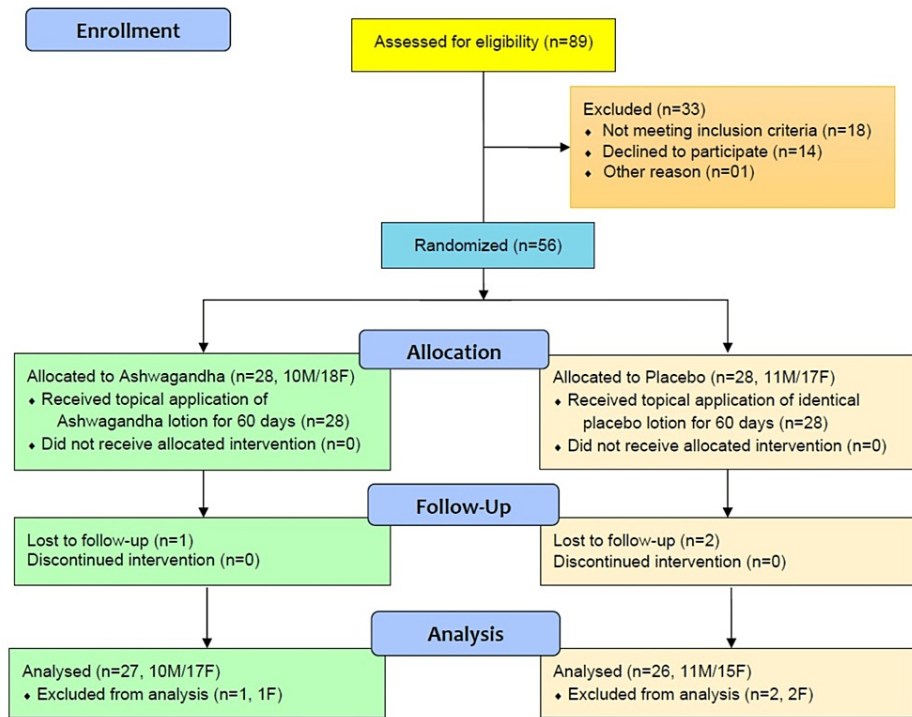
Enrollment

Assessed for eligibility (n=89)

Excluded (n=33)
• Not meeting inclusion criteria (n=18)
• Declined to participate (n=14)
• Other reason (n=01)

Randomized (n=56)

Allocation

Allocated to Ashwagandha (n=28, 10M/18F)
• Received topical application of Ashwagandha lotion for 60 days (n=28)
• Did not receive allocated intervention (n=0)

Allocated to Placebo (n=28, 11M/17F)
• Received topical application of identical placebo lotion for 60 days (n=28)
• Did not receive allocated intervention (n=0)

Follow-Up

Lost to follow-up (n=1)
Discontinued intervention (n=0)

Lost to follow-up (n=2)
Discontinued intervention (n=0)

Analysis

Analysed (n=27, 10M/17F)
• Excluded from analysis (n=1, 1F)

Analysed (n=26, 11M/15F)
• Excluded from analysis (n=2, 2F)